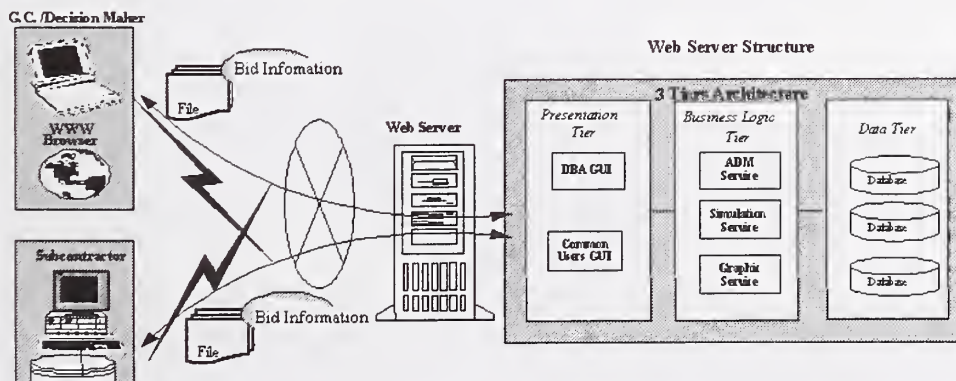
G.C./Decision Maker

WWW Browser

Bid Infomation

File

Subcontractor

Bid Information

File

Web Server

Web Server Structure

3 Tiers Architecture

Presentation Tier

DBA GUI

Common Users GUI

Business Logic Tier

ADM Service

Simulation Service

Graphic Service

Data Tier

Database

Database

Database